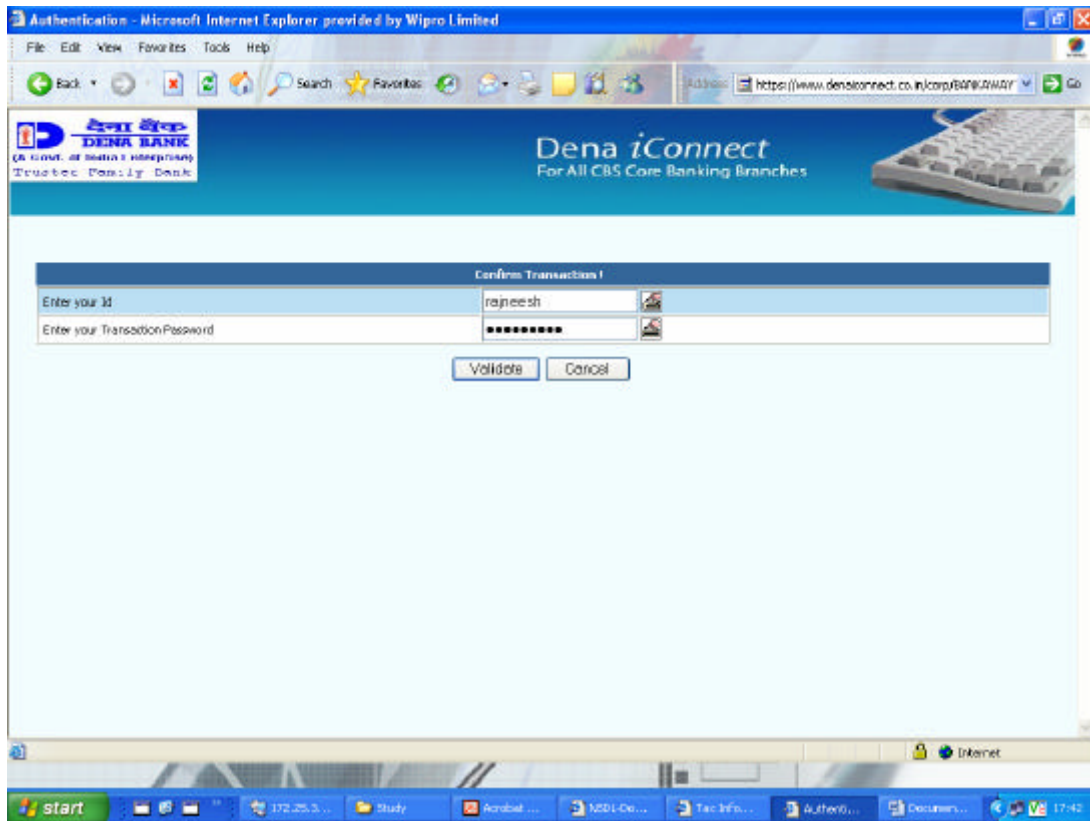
Authentication - Microsoft Internet Explorer provided by Wipro Limited

File Edit View Favorites Tools Help

Back Search Favorites Address https://www.denaiconnect.co.in/corp/BANKAWAY Go

देना बैंक
DENA BANK
(A Govt. of India Enterprise)
Trusted Family Bank

Dena iConnect
For All CBS Core Banking Branches

Confirm Transaction !

| | |
|---|---|
| Enter your Id | rajneesh |
| Enter your Transaction Password | •••••••••• |

Validate Cancel

Internet

start 172.25.3... Study Acrobat ... NSDL-De... Tax Info... Authenti... Documen... 17:42